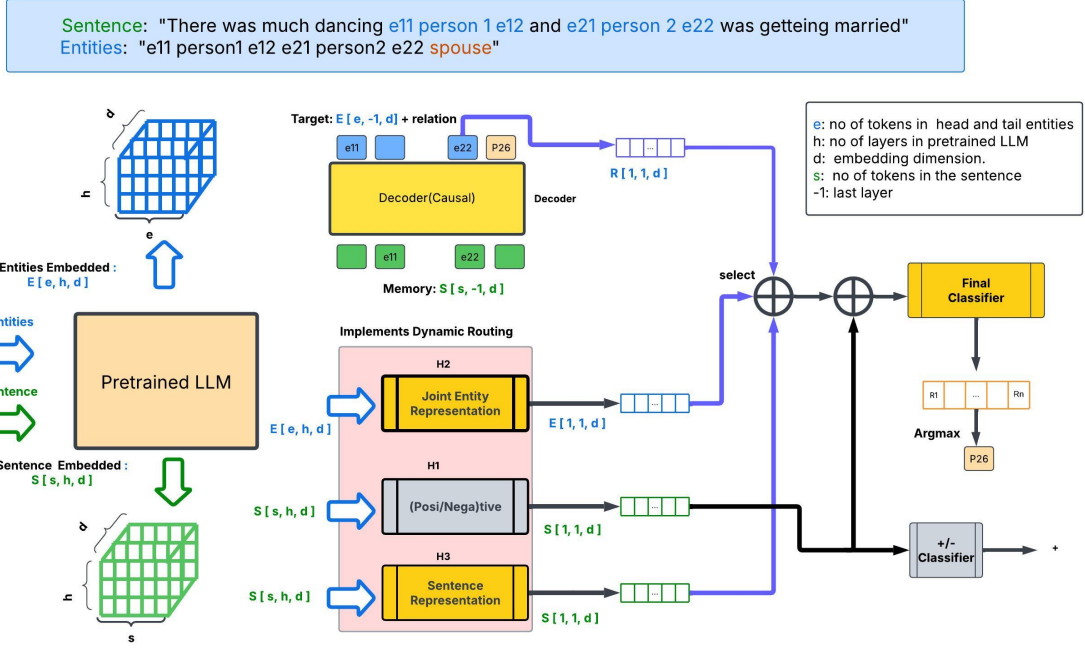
Sentence: "There was much dancing e11 person 1 e12 and e21 person 2 e22 was getteing married"
Entities: "e11 person1 e12 e21 person2 e22 spouse"

d
h
e

Entities Embedded :
E [ e, h, d ]

ntities
entence

Pretrained LLM

Sentence Embedded :
S [ s, h, d ]

d
h
s

Target: E [ e, -1, d ] + relation

e11
e22
P26

Decoder(Causal)

Decoder

e11
e22

Memory: S [ s, -1, d ]

R [ 1, 1, d ]

...

e: no of tokens in head and tail entities
h: no of layers in pretrained LLM
d: embedding dimension.
s: no of tokens in the sentence
-1: last layer

select

Final Classifier

Implements Dynamic Routing

H2
Joint Entity Representation
E [ e, h, d ]
E [ 1, 1, d ]

R1
...
Rn

Argmax

P26

H1
S [ s, h, d ]
(Posi/Nega)tive
S [ 1, 1, d ]

+/- Classifier

+

H3
S [ s, h, d ]
Sentence Representation
S [ 1, 1, d ]